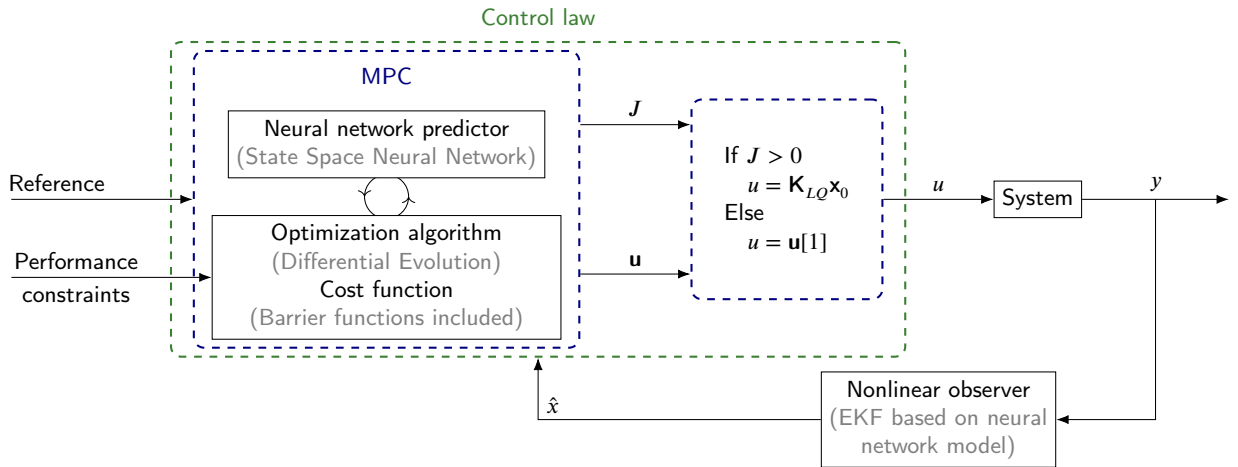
Control law

MPC

Neural network predictor
(State Space Neural Network)

Reference

Optimization algorithm
(Differential Evolution)
Cost function
(Barrier functions included)

Performance constraints

$J$

$\mathbf{u}$

If $J > 0$
$u = \mathbf{K}_{LQ}\mathbf{x}_0$
Else
$u = \mathbf{u}[1]$

$u$

System

$y$

$\hat{x}$

Nonlinear observer
(EKF based on neural network model)